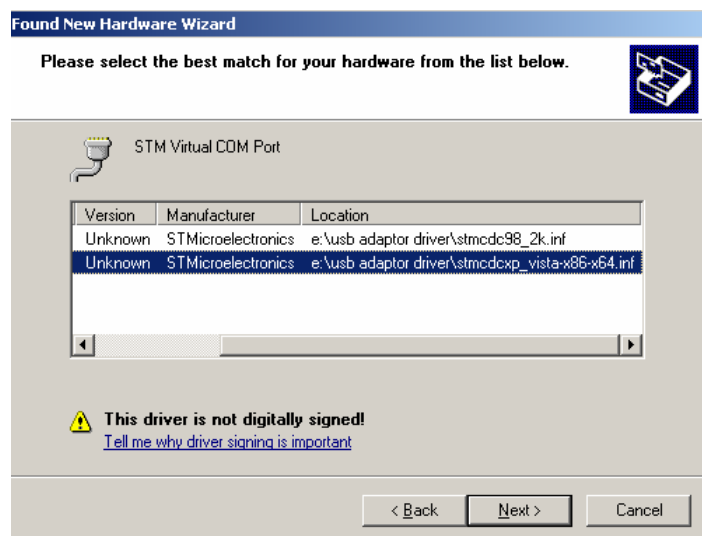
Found New Hardware Wizard

Please select the best match for your hardware from the list below.

STM Virtual COM Port

| Version | Manufacturer | Location |
|---|---|---|
| Unknown | STMicroelectronics | e:\usb adaptor driver\stmcdc98_2k.inf |
| Unknown | STMicroelectronics | e:\usb adaptor driver\stmcdcxp_vista-x86-x64.inf |

This driver is not digitally signed!
Tell me why driver signing is important

< Back
Next >
Cancel